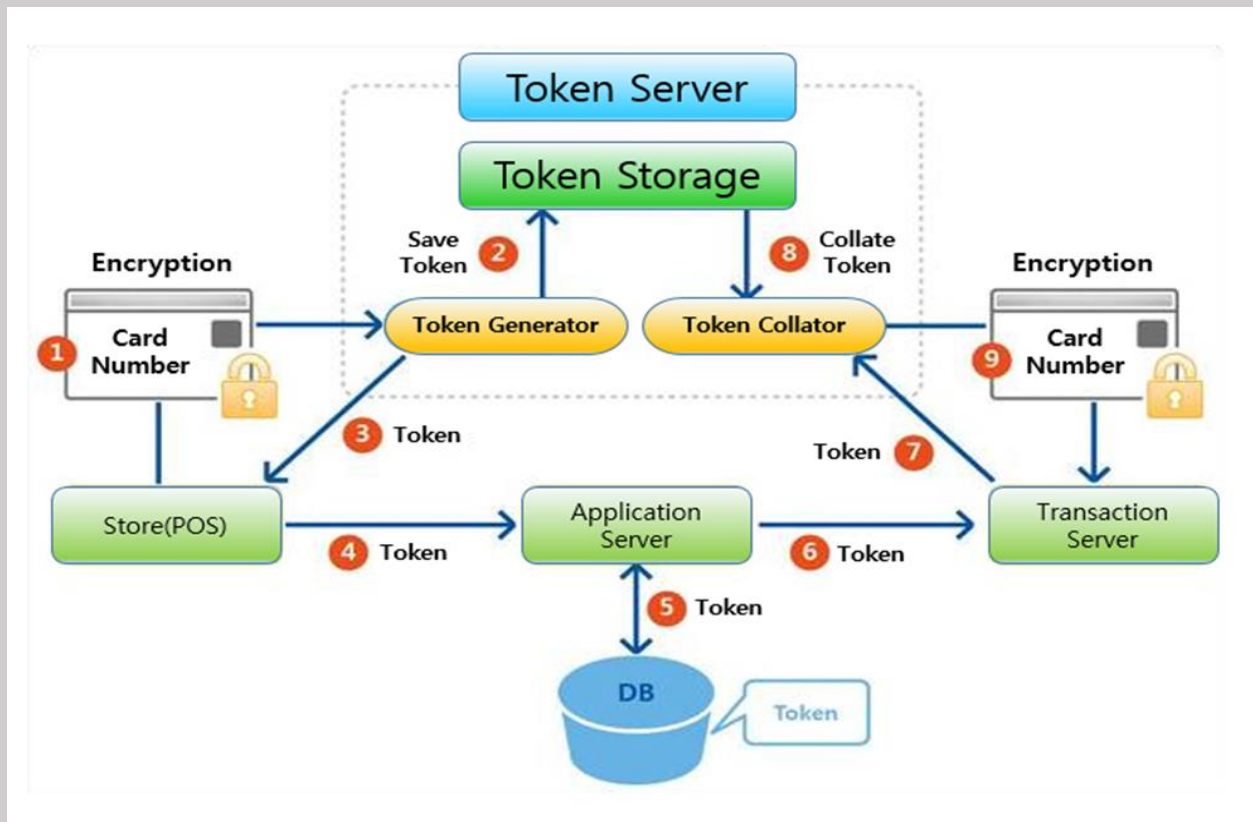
Token Server

Token Storage

Save Token 2

8 Collate Token

Encryption

1 Card Number

Token Generator

Token Collator

Encryption

9 Card Number

3 Token

Token 7

Store(POS)

4 Token

Application Server

6 Token

Transaction Server

5 Token

DB

Token